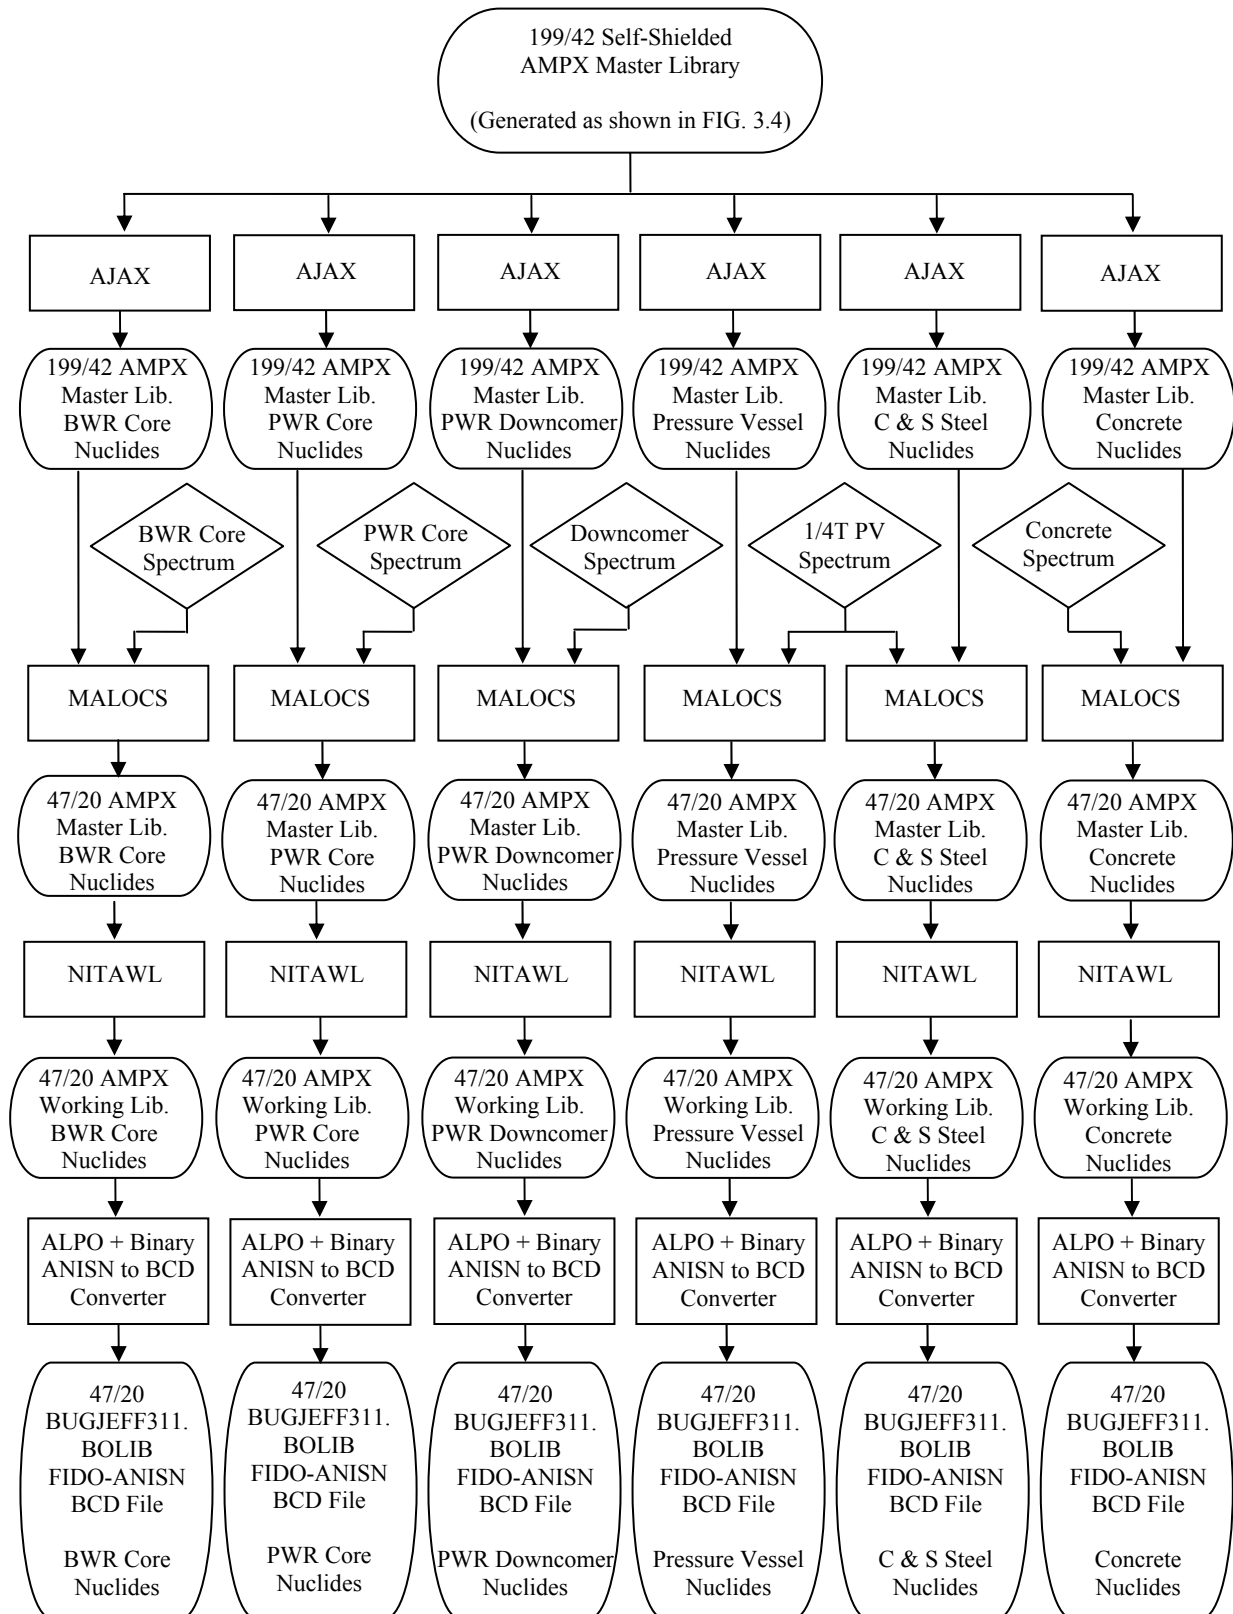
199/42 Self-Shielded AMPX Master Library

(Generated as shown in FIG. 3.4)

AJAX

199/42 AMPX Master Lib. BWR Core Nuclides

BWR Core Spectrum

MALOCS

47/20 AMPX Master Lib. BWR Core Nuclides

NITAWL

47/20 AMPX Working Lib. BWR Core Nuclides

ALPO + Binary ANISN to BCD Converter

47/20 BUGJEFF311. BOLIB FIDO-ANISN BCD File

BWR Core Nuclides

AJAX

199/42 AMPX Master Lib. PWR Core Nuclides

PWR Core Spectrum

MALOCS

47/20 AMPX Master Lib. PWR Core Nuclides

NITAWL

47/20 AMPX Working Lib. PWR Core Nuclides

ALPO + Binary ANISN to BCD Converter

47/20 BUGJEFF311. BOLIB FIDO-ANISN BCD File

PWR Core Nuclides

AJAX

199/42 AMPX Master Lib. PWR Downcomer Nuclides

Downcomer Spectrum

MALOCS

47/20 AMPX Master Lib. PWR Downcomer Nuclides

NITAWL

47/20 AMPX Working Lib. PWR Downcomer Nuclides

ALPO + Binary ANISN to BCD Converter

47/20 BUGJEFF311. BOLIB FIDO-ANISN BCD File

PWR Downcomer Nuclides

AJAX

199/42 AMPX Master Lib. Pressure Vessel Nuclides

1/4T PV Spectrum

MALOCS

47/20 AMPX Master Lib. Pressure Vessel Nuclides

NITAWL

47/20 AMPX Working Lib. Pressure Vessel Nuclides

ALPO + Binary ANISN to BCD Converter

47/20 BUGJEFF311. BOLIB FIDO-ANISN BCD File

Pressure Vessel Nuclides

AJAX

199/42 AMPX Master Lib. C & S Steel Nuclides

MALOCS

47/20 AMPX Master Lib. C & S Steel Nuclides

NITAWL

47/20 AMPX Working Lib. C & S Steel Nuclides

ALPO + Binary ANISN to BCD Converter

47/20 BUGJEFF311. BOLIB FIDO-ANISN BCD File

C & S Steel Nuclides

AJAX

199/42 AMPX Master Lib. Concrete Nuclides

Concrete Spectrum

MALOCS

47/20 AMPX Master Lib. Concrete Nuclides

NITAWL

47/20 AMPX Working Lib. Concrete Nuclides

ALPO + Binary ANISN to BCD Converter

47/20 BUGJEFF311. BOLIB FIDO-ANISN BCD File

Concrete Nuclides